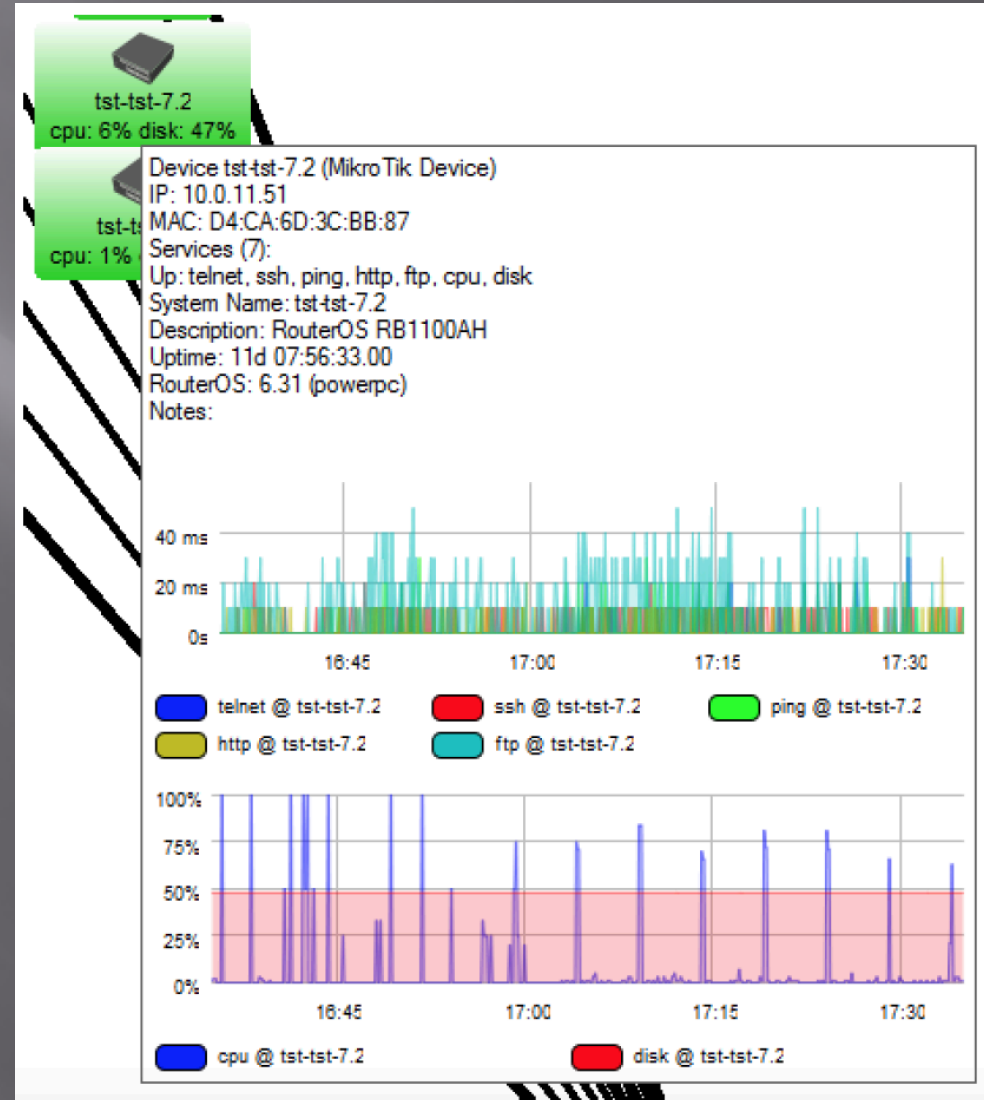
tst-tst-7.2
cpu: 6% disk: 47%

tst-ts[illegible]
cpu: 1% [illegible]

Device tst-tst-7.2 (MikroTik Device)
IP: 10.0.11.51
MAC: D4:CA:6D:3C:BB:87
Services (7):
Up: telnet, ssh, ping, http, ftp, cpu, disk
System Name: tst-tst-7.2
Description: RouterOS RB1100AH
Uptime: 11d 07:56:33.00
RouterOS: 6.31 (powerpc)
Notes:

40 ms
20 ms
0s
16:45
17:00
17:15
17:30

telnet @ tst-tst-7.2
ssh @ tst-tst-7.2
ping @ tst-tst-7.2
http @ tst-tst-7.2
ftp @ tst-tst-7.2

100%
75%
50%
25%
0%
16:45
17:00
17:15
17:30

cpu @ tst-tst-7.2
disk @ tst-tst-7.2